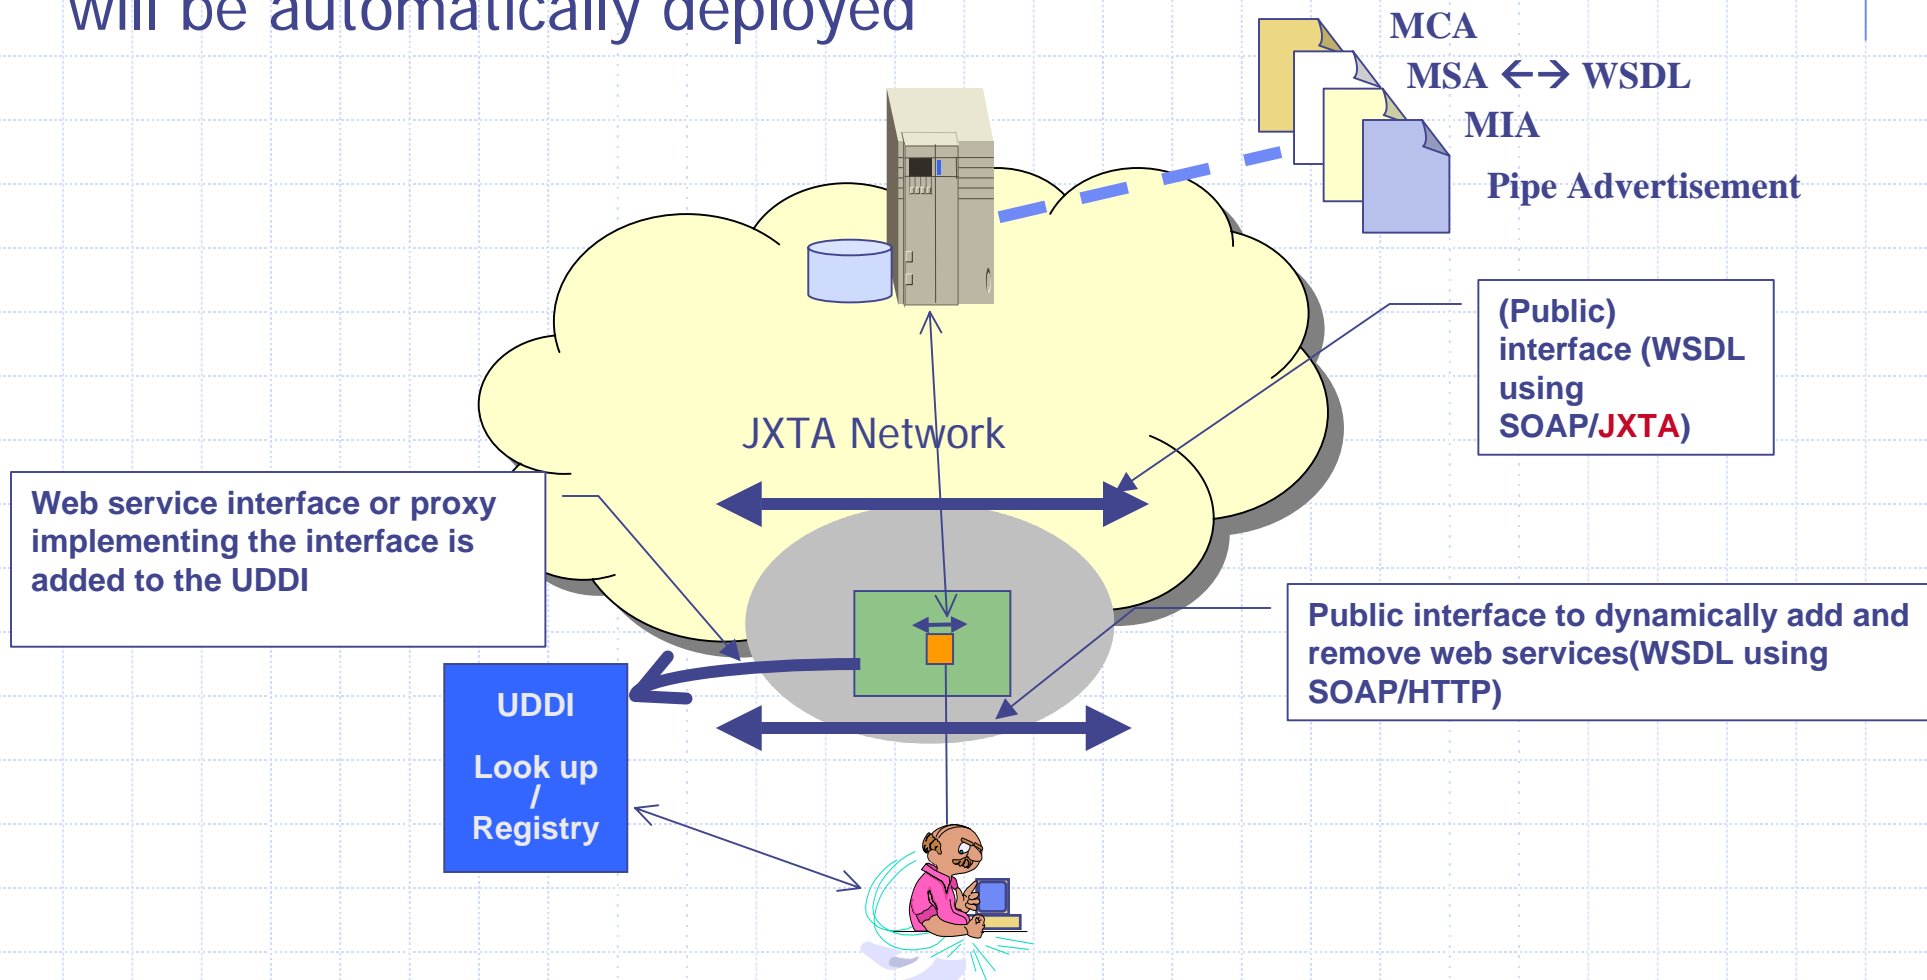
will be automatically deployed

MCA

MSA ←→ WSDL

MIA

Pipe Advertisement

(Public) interface (WSDL using SOAP/JXTA)

JXTA Network

Web service interface or proxy implementing the interface is added to the UDDI

Public interface to dynamically add and remove web services(WSDL using SOAP/HTTP)

UDDI

Look up / Registry